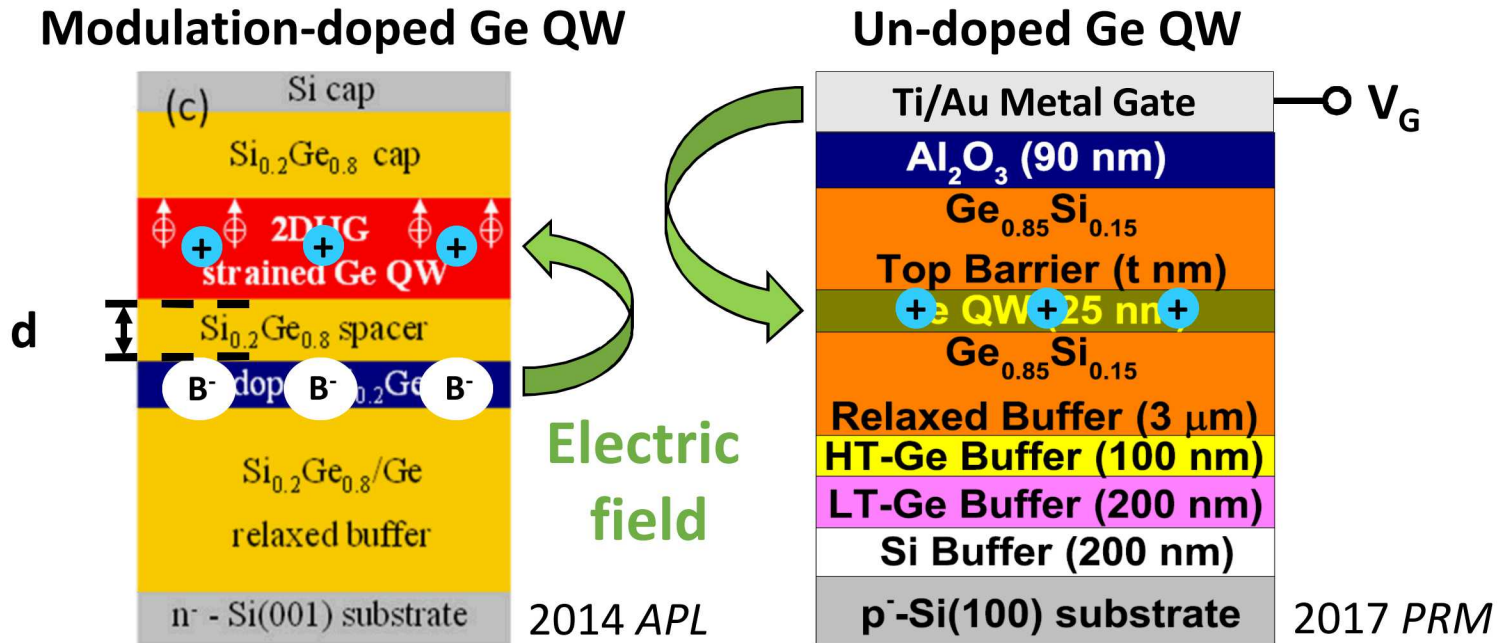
Modulation-doped Ge QW

(c)

Si cap

$Si_{0.2}Ge_{0.8}$ cap

2DHG
+ + +
strained Ge QW

d

$Si_{0.2}Ge_{0.8}$ spacer

$B^-$ dop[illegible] $B^-$ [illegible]$_{0.2}$Ge $B^-$

$Si_{0.2}Ge_{0.8}$/Ge
relaxed buffer

n⁻ - Si(001) substrate

2014 APL

Electric field

Un-doped Ge QW

Ti/Au Metal Gate

$V_G$

$Al_2O_3$ (90 nm)

$Ge_{0.85}Si_{0.15}$
Top Barrier (t nm)

+ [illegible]e QW + (25 nm +

$Ge_{0.85}Si_{0.15}$
Relaxed Buffer (3 μm)

HT-Ge Buffer (100 nm)

LT-Ge Buffer (200 nm)

Si Buffer (200 nm)

p⁻-Si(100) substrate

2017 PRM